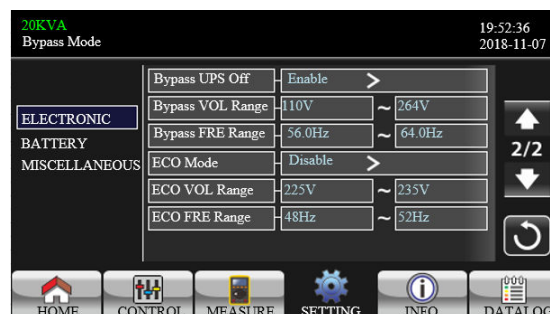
20KVA
Bypass Mode

19:52:36
2018-11-07

ELECTRONIC
BATTERY
MISCELLANEOUS

| | | | |
|---|---|---|---|
| Bypass UPS Off | Enable > | | |
| Bypass VOL Range | 110V | ~ | 264V |
| Bypass FRE Range | 56.0Hz | ~ | 64.0Hz |
| ECO Mode | Disable > | | |
| ECO VOL Range | 225V | ~ | 235V |
| ECO FRE Range | 48Hz | ~ | 52Hz |

2/2

HOME
CONTROL
MEASURE
SETTING
INFO
DATALOG